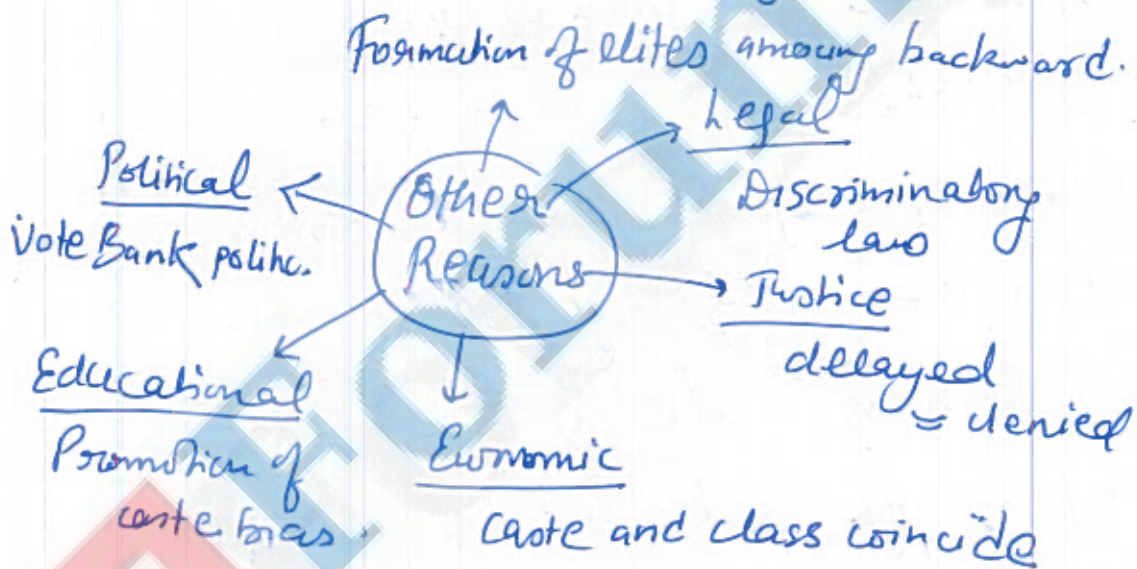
Formation of elites amoung backward.

Legal
Discriminatory law

Political
Vote Bank politic.

Other Reasons

Justice
delayed = denied

Educational
Promotion of caste bias.

Economic
Caste and class coincide